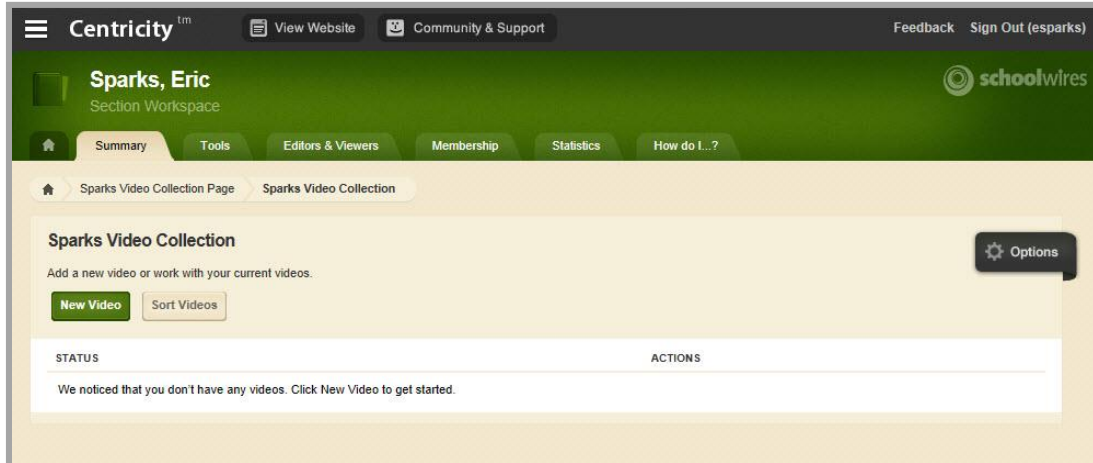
Centricity tm View Website Community & Support Feedback Sign Out (esparks)

Sparks, Eric
Section Workspace

schoolwires

Summary Tools Editors & Viewers Membership Statistics How do I...?

Sparks Video Collection Page Sparks Video Collection

Sparks Video Collection

Add a new video or work with your current videos.

New Video Sort Videos

Options

| STATUS | ACTIONS |
|---|---|
| We noticed that you don't have any videos. Click New Video to get started. | |